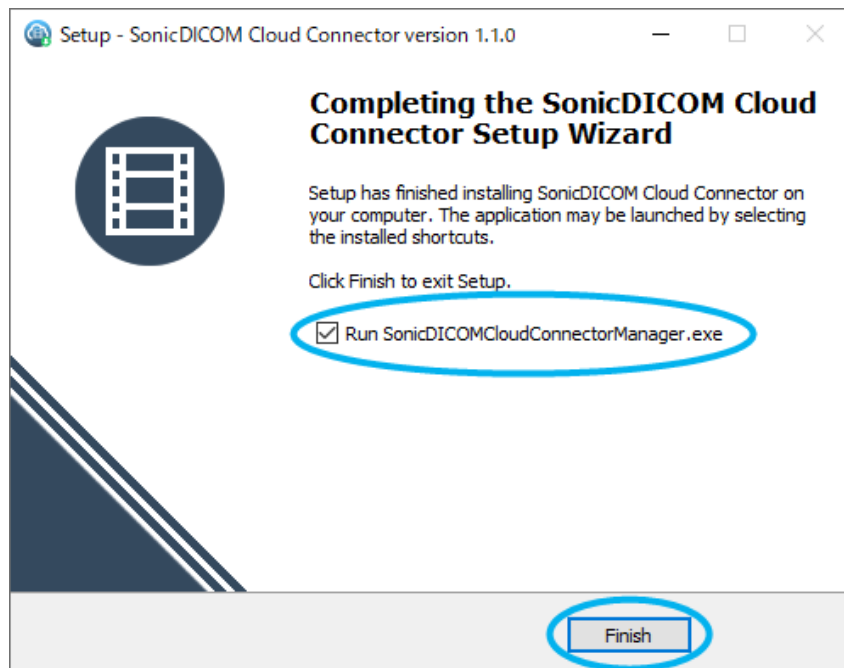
Setup - SonicDICOM Cloud Connector version 1.1.0

Completing the SonicDICOM Cloud Connector Setup Wizard

Setup has finished installing SonicDICOM Cloud Connector on your computer. The application may be launched by selecting the installed shortcuts.

Click Finish to exit Setup.

Run SonicDICOMCloudConnectorManager.exe

Finish